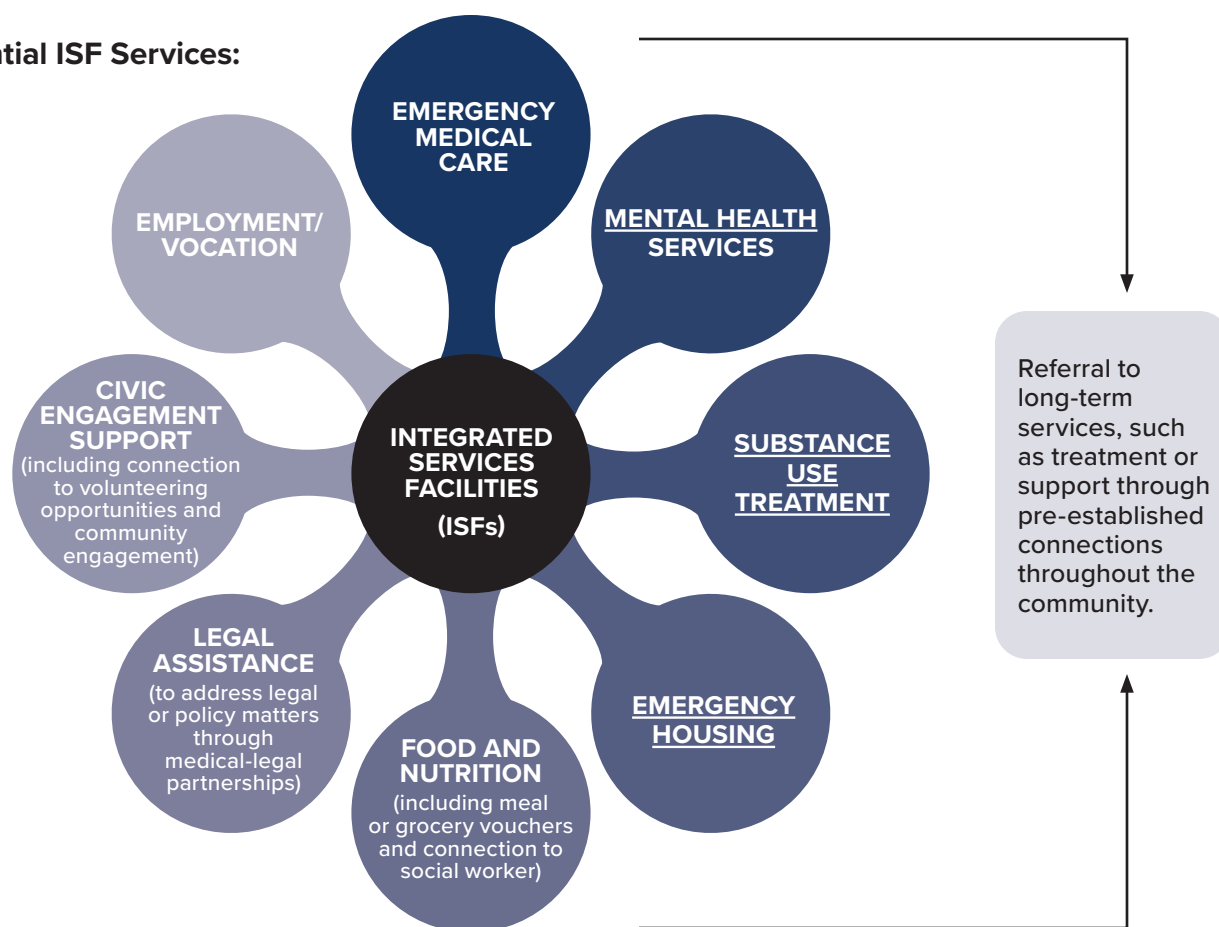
tial ISF Services:

EMERGENCY MEDICAL CARE

MENTAL HEALTH SERVICES

SUBSTANCE USE TREATMENT

EMERGENCY HOUSING

FOOD AND NUTRITION (including meal or grocery vouchers and connection to social worker)

LEGAL ASSISTANCE (to address legal or policy matters through medical-legal partnerships)

CIVIC ENGAGEMENT SUPPORT (including connection to volunteering opportunities and community engagement)

EMPLOYMENT/ VOCATION

INTEGRATED SERVICES FACILITIES (ISFs)

Referral to long-term services, such as treatment or support through pre-established connections throughout the community.